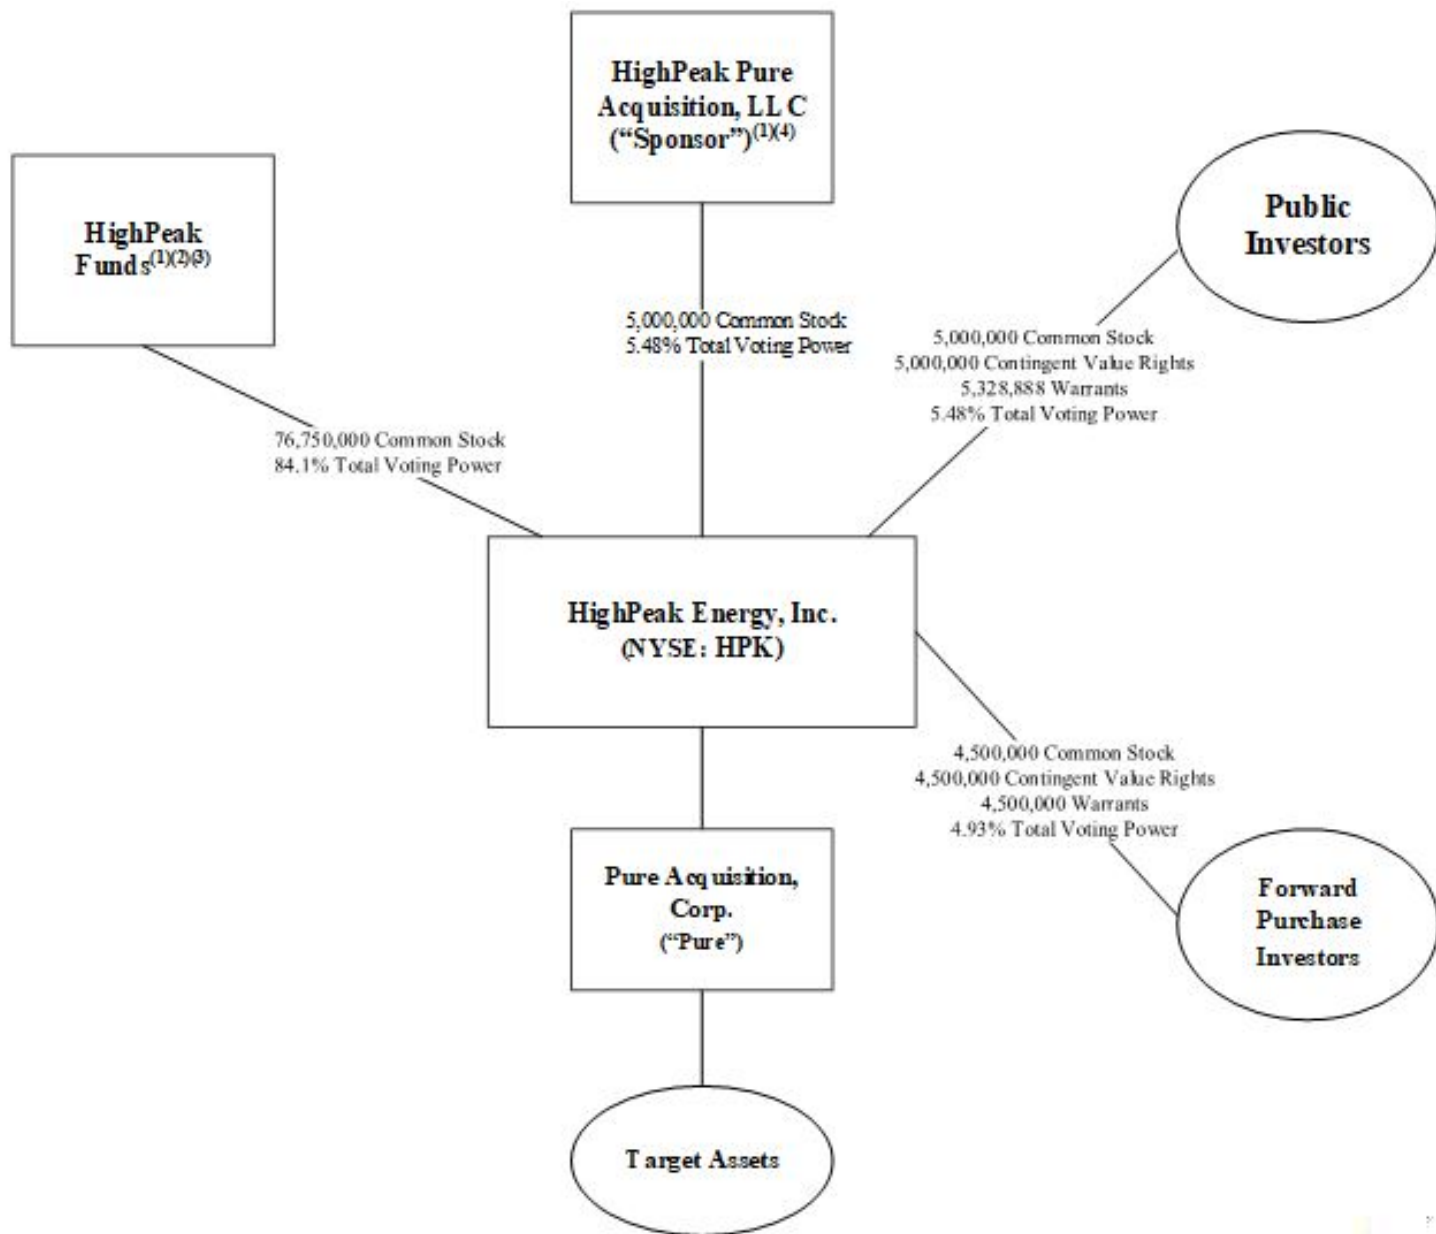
HighPeak Pure Acquisition, LLC ("Sponsor")$^{(1)(4)}$

HighPeak Funds$^{(1)(2)(3)}$

Public Investors

5,000,000 Common Stock
5.48% Total Voting Power

5,000,000 Common Stock
5,000,000 Contingent Value Rights
5,328,888 Warrants
5.48% Total Voting Power

76,750,000 Common Stock
84.1% Total Voting Power

HighPeak Energy, Inc.
(NYSE: HPK)

4,500,000 Common Stock
4,500,000 Contingent Value Rights
4,500,000 Warrants
4.93% Total Voting Power

Pure Acquisition, Corp.
("Pure")

Forward Purchase Investors

Target Assets